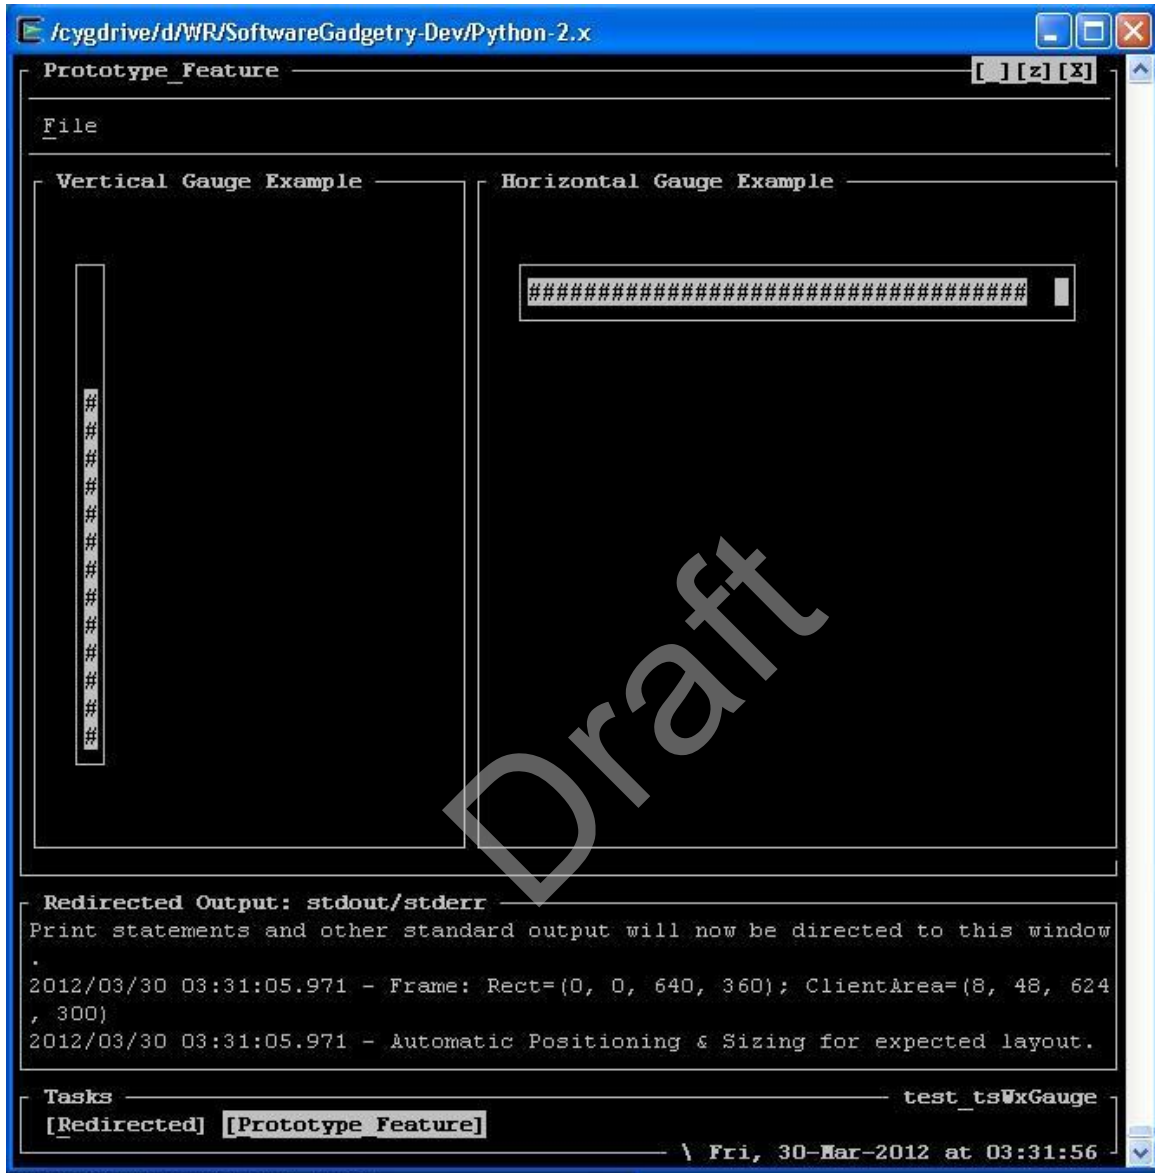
/cygdrive/d/WR/SoftwareGadgetry-Dev/Python-2.x

Prototype_Feature [ ][z][X]

File

Vertical Gauge Example

#
#
#
#
#
#
#
#
#
#
#
#
#
#

Horizontal Gauge Example

##################################

Draft

Redirected Output: stdout/stderr

Print statements and other standard output will now be directed to this window
.
2012/03/30 03:31:05.971 - Frame: Rect=(0, 0, 640, 360); ClientArea=(8, 48, 624, 300)
2012/03/30 03:31:05.971 - Automatic Positioning & Sizing for expected layout.

Tasks test_tsWxGauge

[Redirected] [Prototype_Feature]

\ Fri, 30-Mar-2012 at 03:31:56